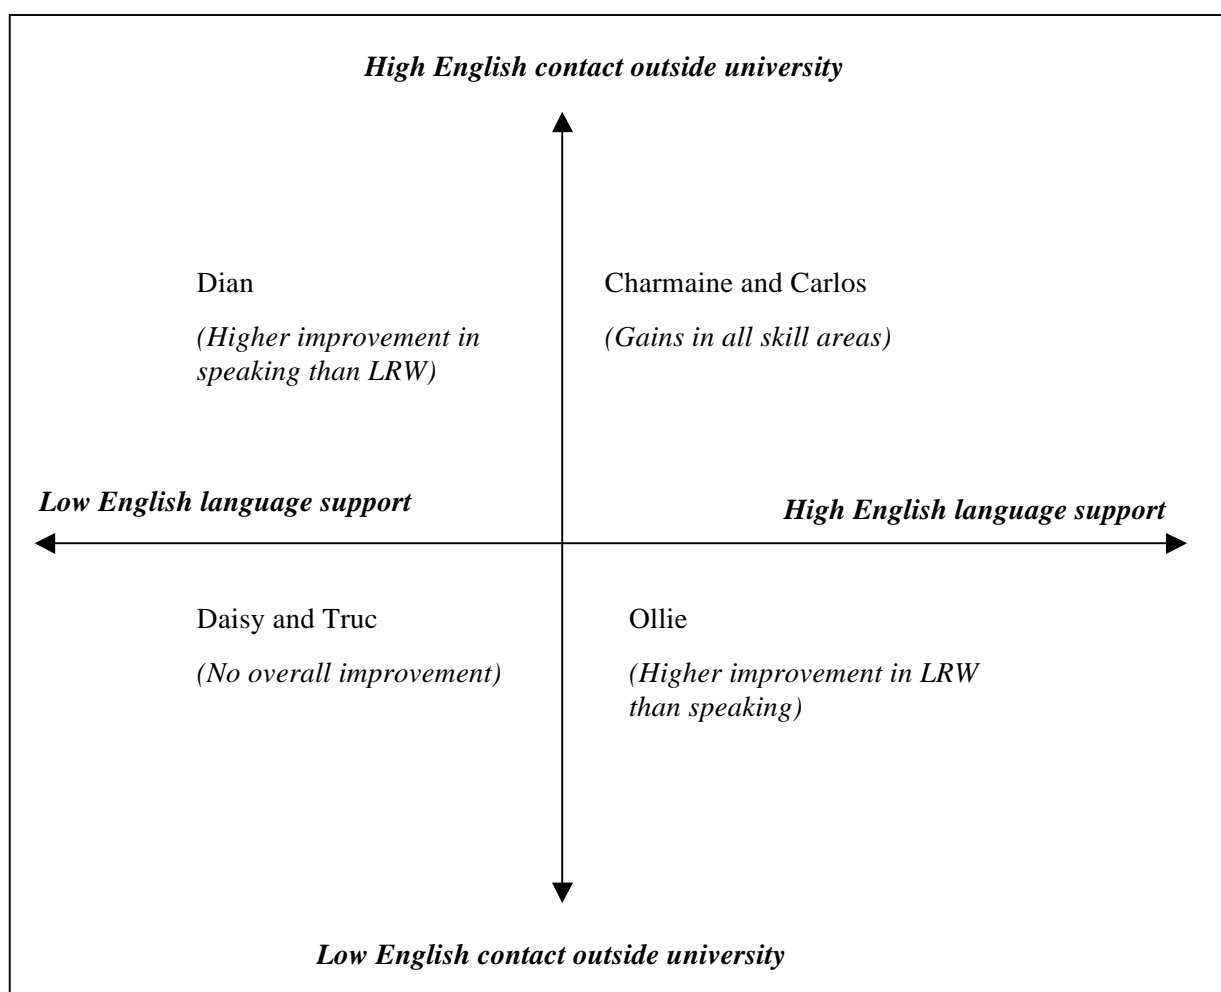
High English contact outside university

Dian

(Higher improvement in speaking than LRW)

Charmaine and Carlos

(Gains in all skill areas)

Low English language support

High English language support

Daisy and Truc

(No overall improvement)

Ollie

(Higher improvement in LRW than speaking)

Low English contact outside university